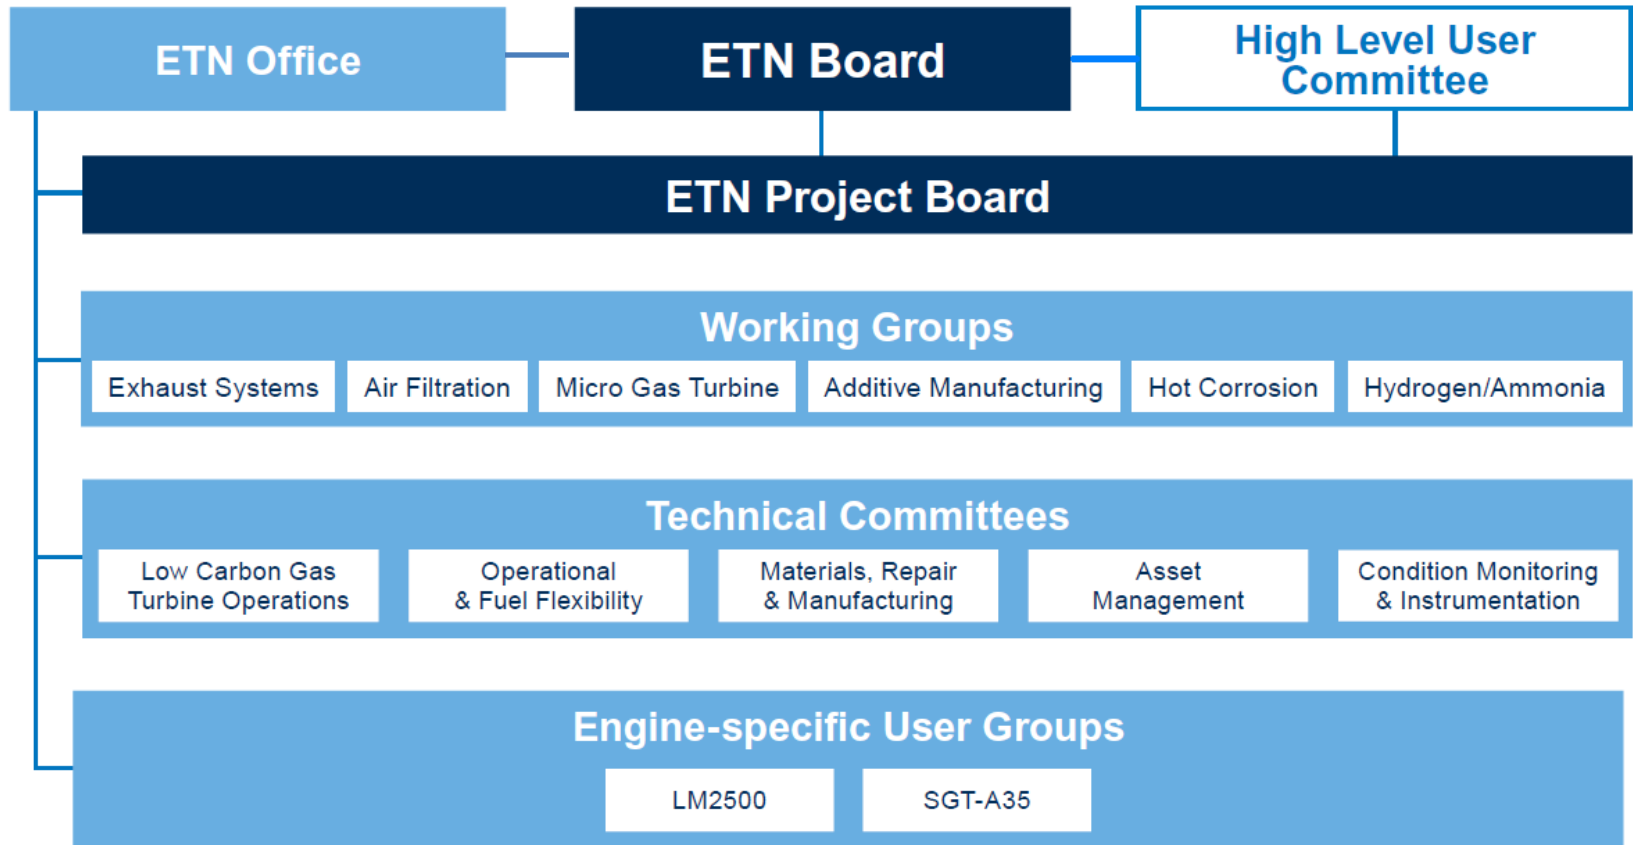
ETN Office

ETN Board

High Level User Committee

ETN Project Board

Working Groups

Exhaust Systems

Air Filtration

Micro Gas Turbine

Additive Manufacturing

Hot Corrosion

Hydrogen/Ammonia

Technical Committees

Low Carbon Gas Turbine Operations

Operational & Fuel Flexibility

Materials, Repair & Manufacturing

Asset Management

Condition Monitoring & Instrumentation

Engine-specific User Groups

LM2500

SGT-A35